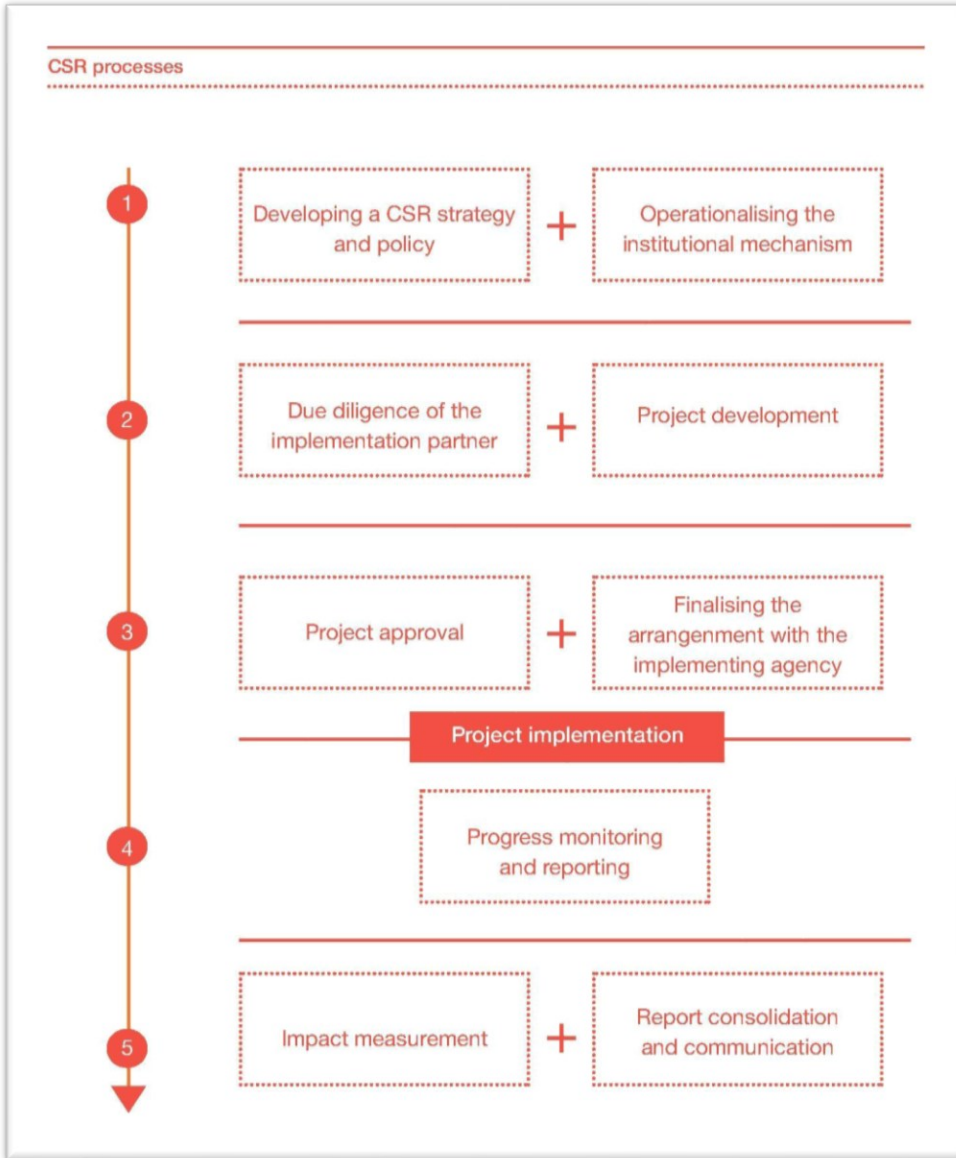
CSR processes

1

Developing a CSR strategy and policy

+

Operationalising the institutional mechanism

2

Due diligence of the implementation partner

+

Project development

3

Project approval

+

Finalising the arrangenment with the implementing agency

Project implementation

4

Progress monitoring and reporting

5

Impact measurement

+

Report consolidation and communication